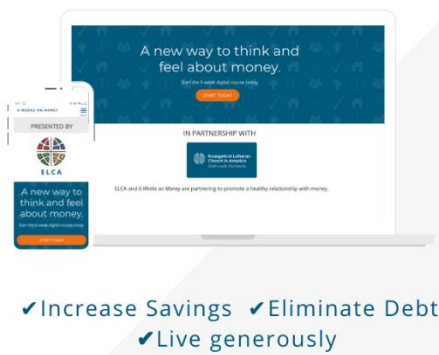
A new way to think and feel about money.

Start the 6-week digital course today.

START TODAY

IN PARTNERSHIP WITH

Evangelical Lutheran Church in America

ELCA and 6 Weeks on Money are partnering to promote a healthy relationship with money.

6 WEEKS ON MONEY

PRESENTED BY

ELCA

A new way to think and feel about money.

Start the 6-week digital course today.

START TODAY

✔Increase Savings ✔Eliminate Debt
✔Live generously